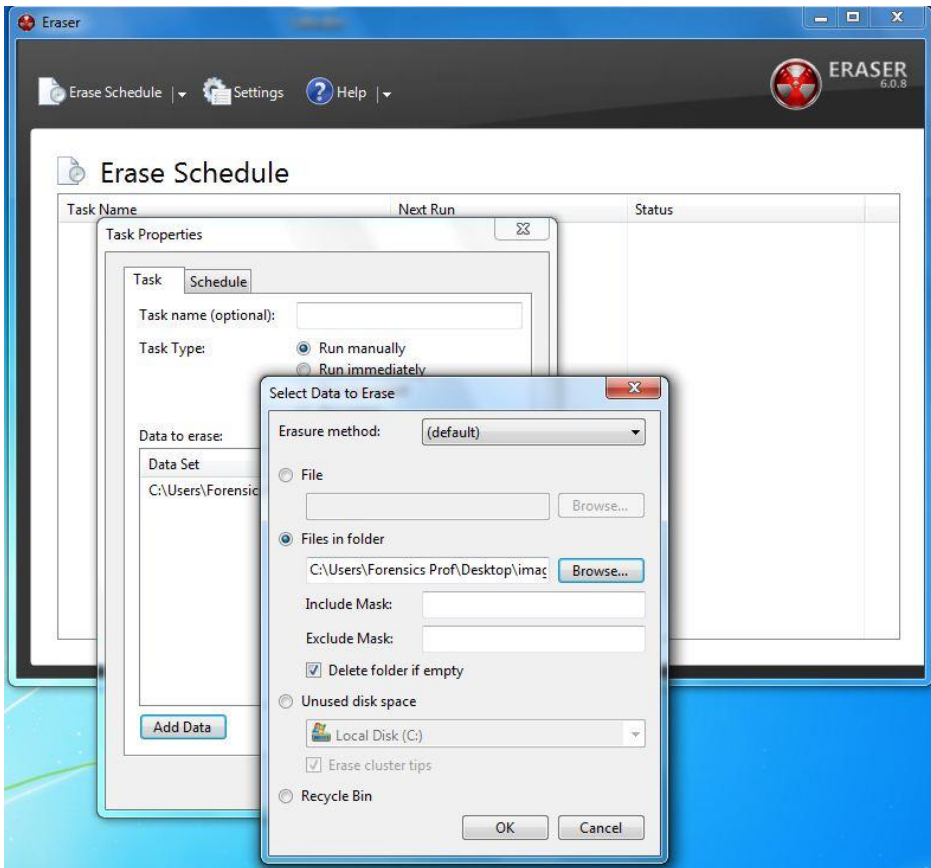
Eraser

Erase Schedule | Settings Help |

ERASER 6.0.8

Erase Schedule

| Task Name | Next Run | Status |
|---|---|---|

Task Properties

Task Schedule

Task name (optional):

Task Type: Run manually Run immediately

Data to erase:

Data Set

C:\Users\Forensic

Add Data

Select Data to Erase

Erasure method: (default)

File

Browse...

Files in folder

C:\Users\Forensics Prof\Desktop\imag Browse...

Include Mask:

Exclude Mask:

Delete folder if empty

Unused disk space

Local Disk (C:)

Erase cluster tips

Recycle Bin

OK Cancel